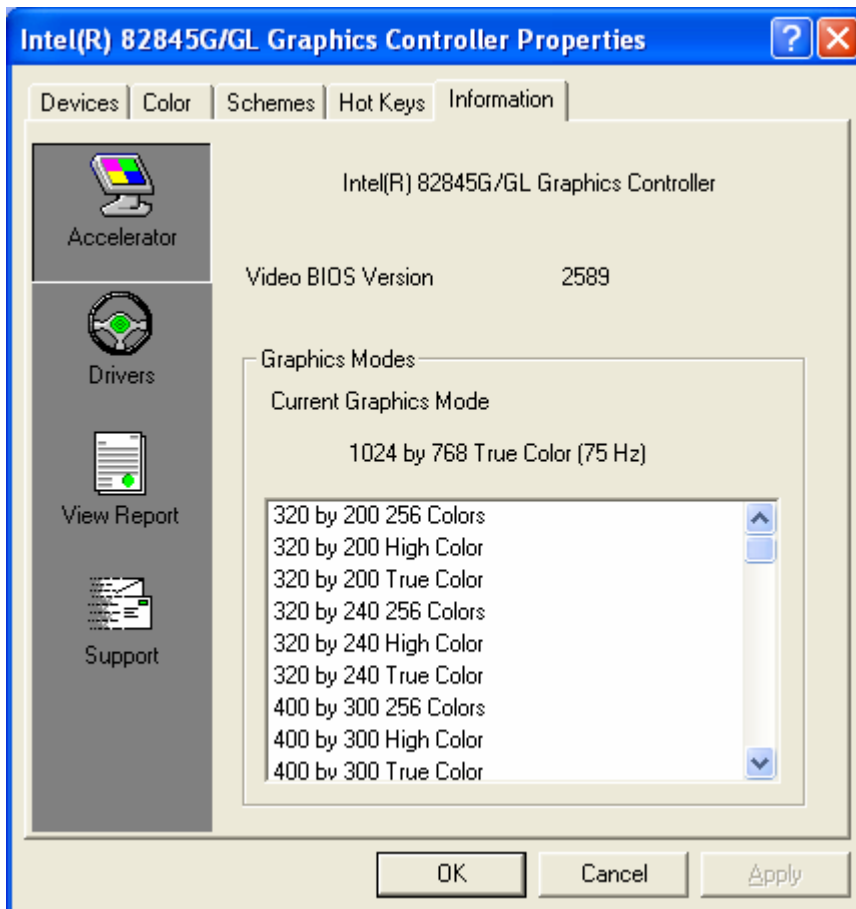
Intel(R) 82845G/GL Graphics Controller Properties

?

Devices | Color | Schemes | Hot Keys | Information

Accelerator

Drivers

View Report

Support

Intel(R) 82845G/GL Graphics Controller

Video BIOS Version 2589

Graphics Modes

Current Graphics Mode

1024 by 768 True Color (75 Hz)

320 by 200 256 Colors
320 by 200 High Color
320 by 200 True Color
320 by 240 256 Colors
320 by 240 High Color
320 by 240 True Color
400 by 300 256 Colors
400 by 300 High Color
400 by 300 True Color

OK | Cancel | Apply